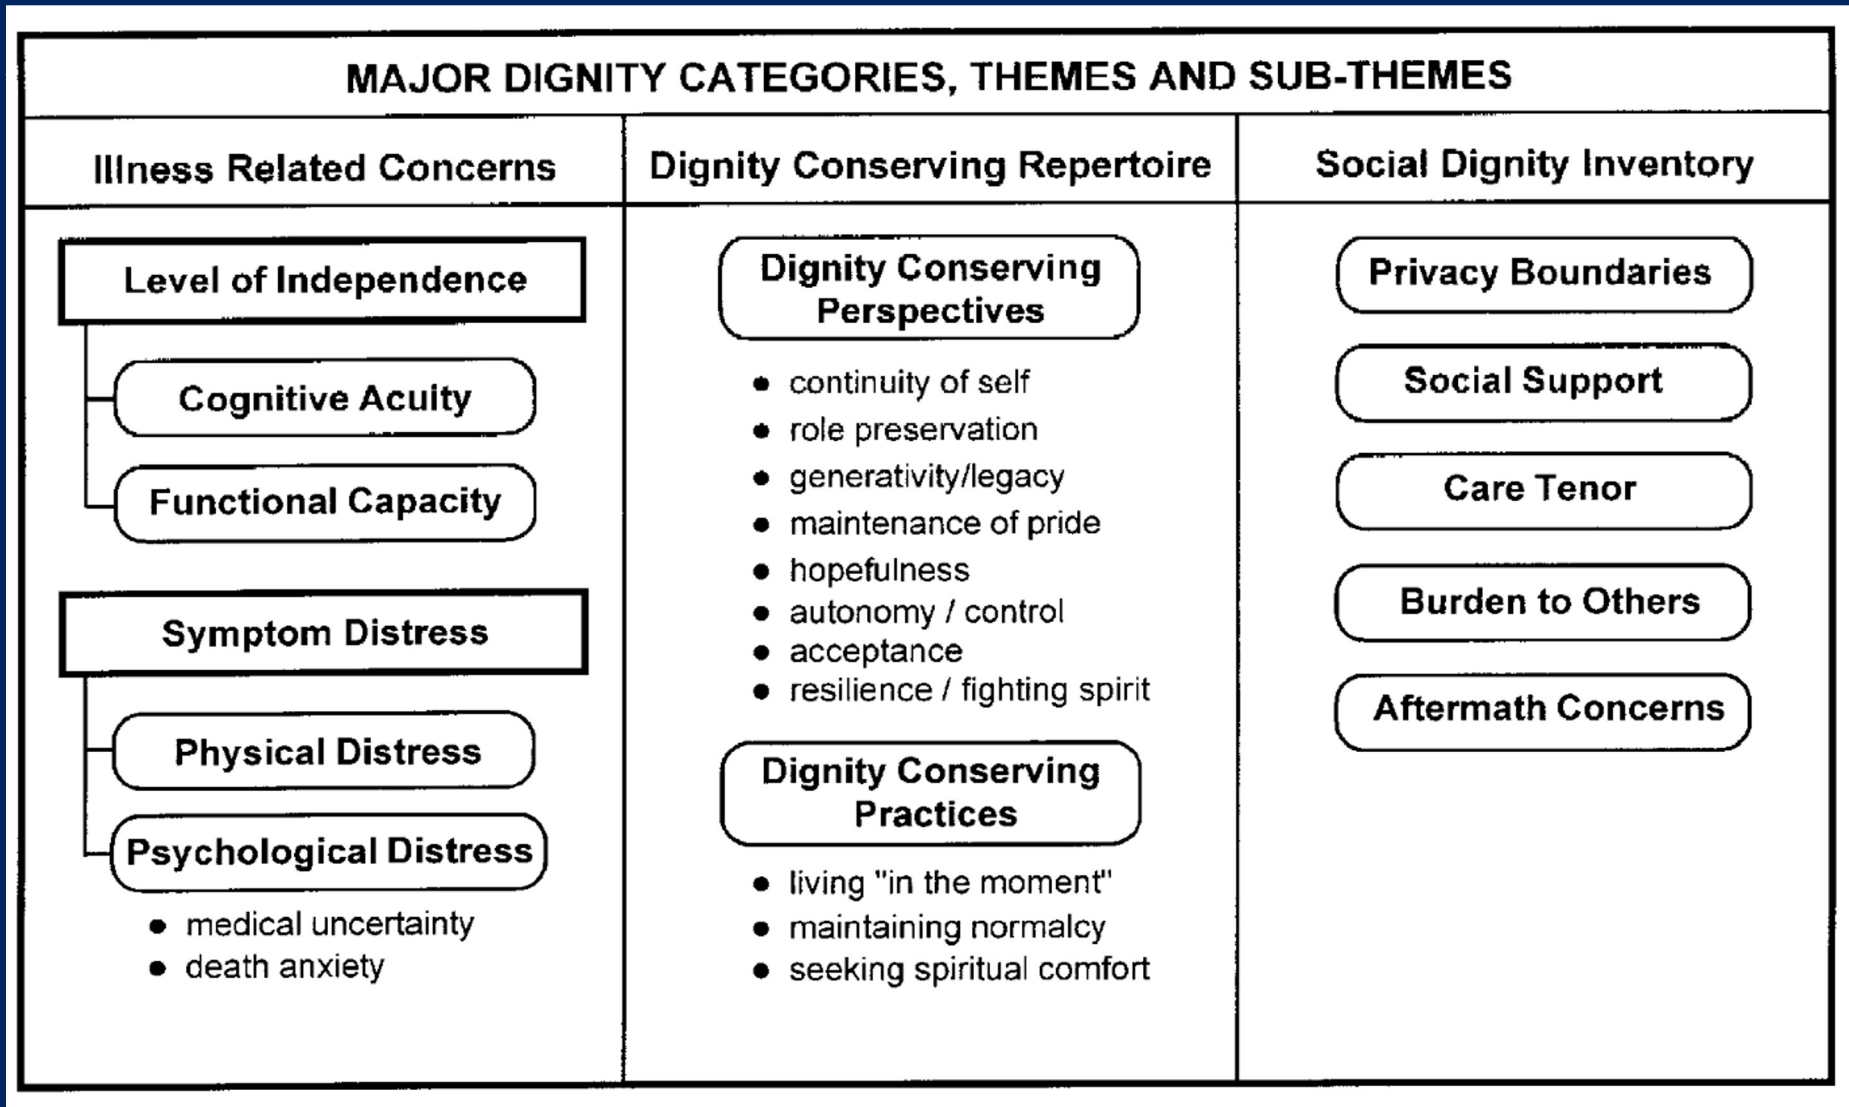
MAJOR DIGNITY CATEGORIES, THEMES AND SUB-THEMES

Illness Related Concerns

Level of Independence

Cognitive Acuity

Functional Capacity

Symptom Distress

Physical Distress

Psychological Distress

- medical uncertainty
- death anxiety

Dignity Conserving Repertoire

Dignity Conserving Perspectives

- continuity of self
- role preservation
- generativity/legacy
- maintenance of pride
- hopefulness
- autonomy / control
- acceptance
- resilience / fighting spirit

Dignity Conserving Practices

- living "in the moment"
- maintaining normalcy
- seeking spiritual comfort

Social Dignity Inventory

Privacy Boundaries

Social Support

Care Tenor

Burden to Others

Aftermath Concerns